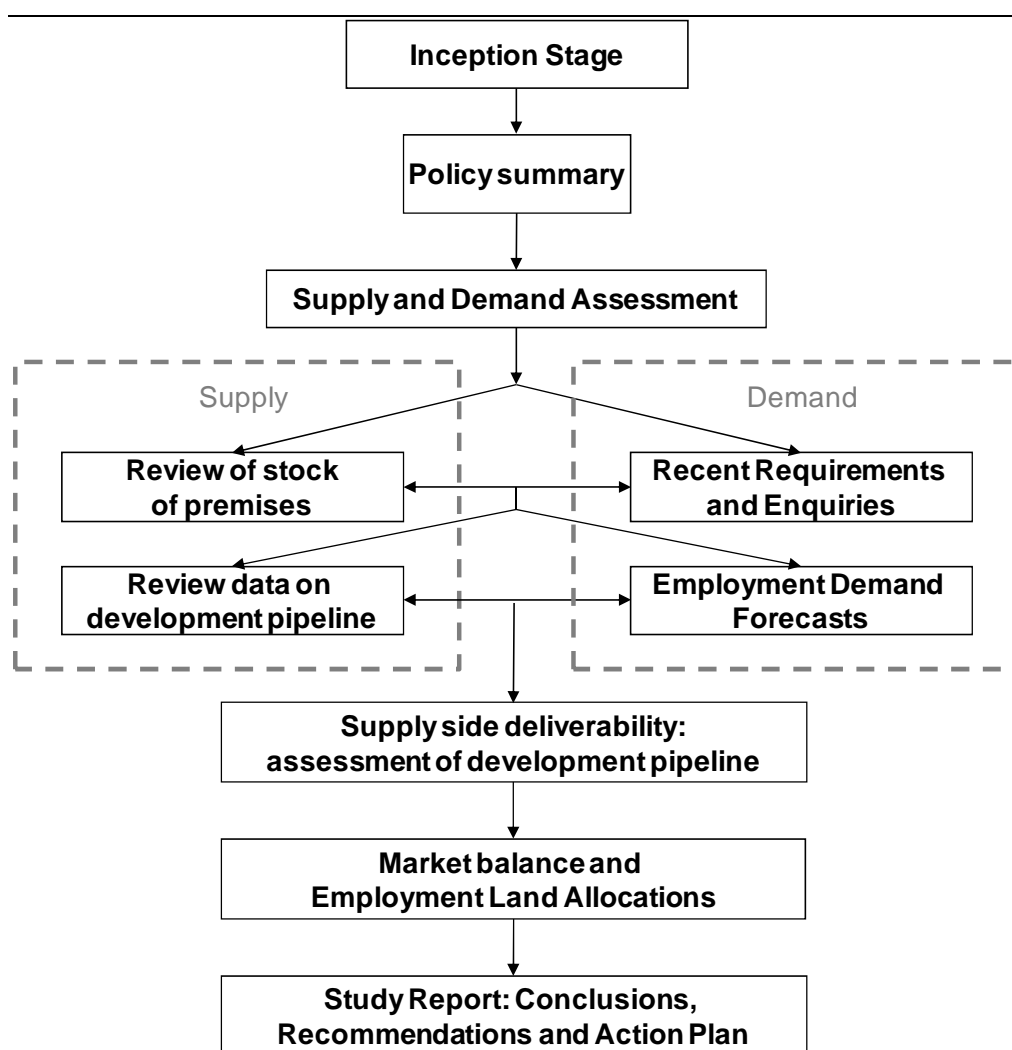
Inception Stage

Policy summary

Supply and Demand Assessment

Supply

Demand

Review of stock of premises

Recent Requirements and Enquiries

Review data on development pipeline

Employment Demand Forecasts

Supply side deliverability: assessment of development pipeline

Market balance and Employment Land Allocations

Study Report: Conclusions, Recommendations and Action Plan